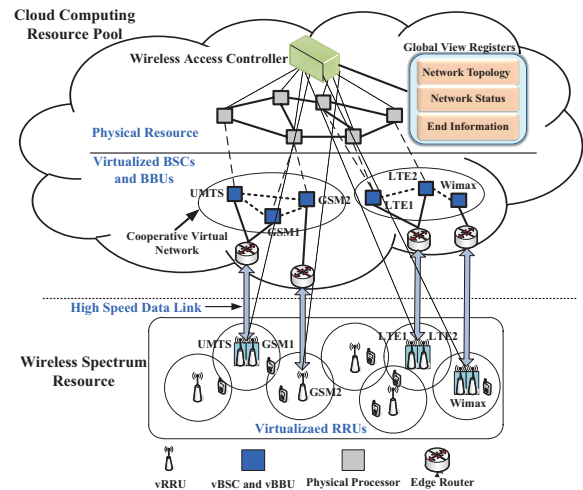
Cloud Computing Resource Pool

Wireless Access Controller

Global View Registers

Network Topology

Network Status

End Information

Physical Resource

Virtualized BSCs and BBUs

UMTS

GSM2

GSM1

LTE2

Wimax

LTE1

Cooperative Virtual Network

High Speed Data Link

Wireless Spectrum Resource

UMTS

GSM1

LTE1

LTE2

GSM2

Wimax

Virtualazied RRUs

vRRU

vBSC and vBBU

Physical Processor

Edge Router